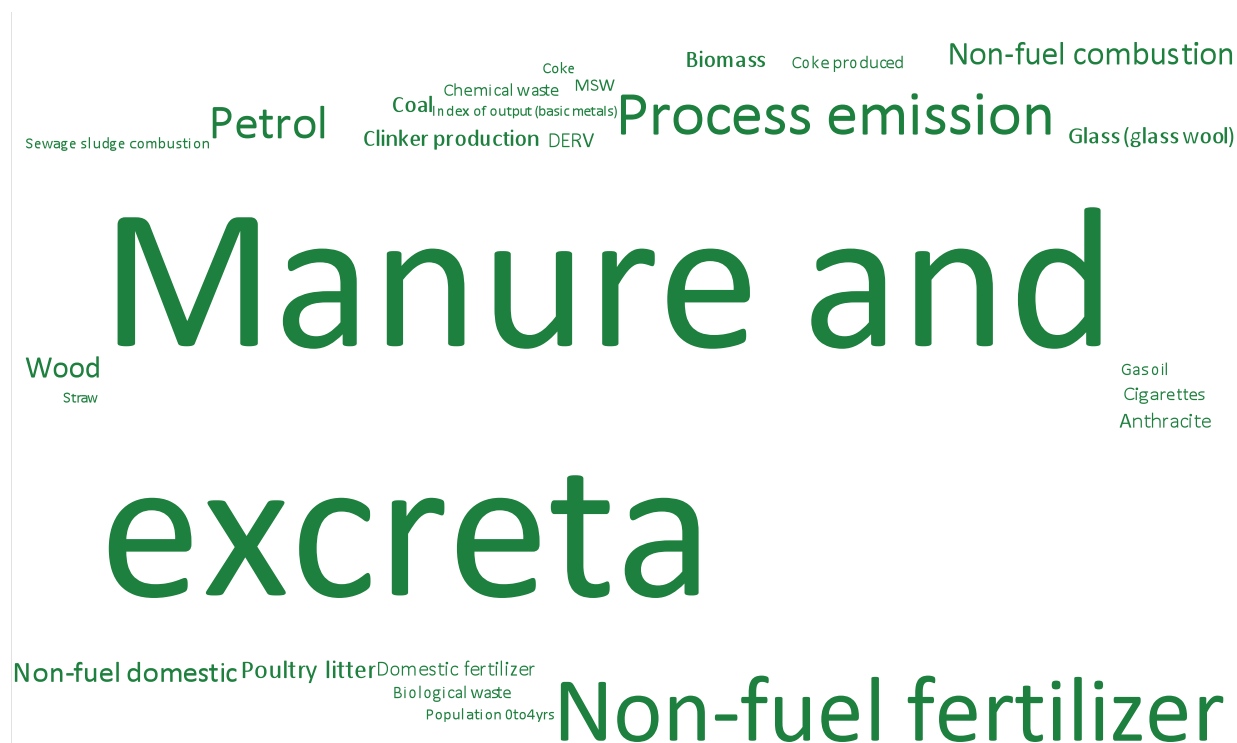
Coke
Biomass
Coke produced
Non-fuel combustion
Chemical waste
MSW
Coal
Index of output (basic metals)
Petrol
Process emission
Sewage sludge combustion
Clinker production
DERV
Glass (glass wool)

Manure and excreta

Wood
Straw
Gasoil
Cigarettes
Anthracite

Non-fuel domestic
Poultry litter
Domestic fertilizer
Biological waste
Population 0to4yrs
Non-fuel fertilizer